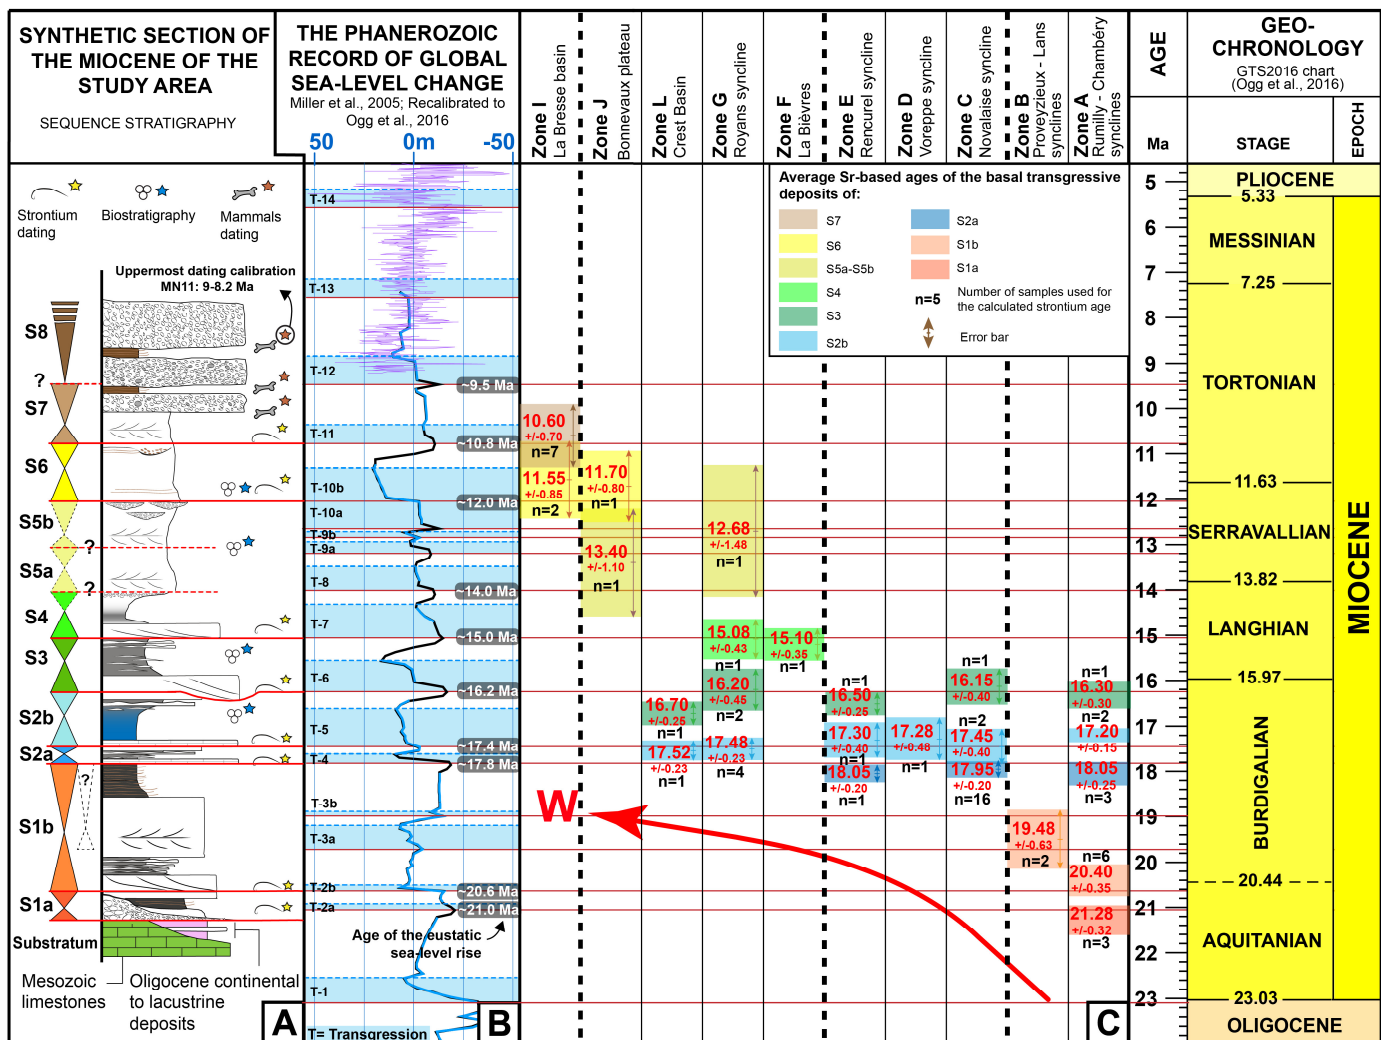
SYNTHETIC SECTION OF THE MIOCENE OF THE STUDY AREA

SEQUENCE STRATIGRAPHY

THE PHANEROZOIC RECORD OF GLOBAL SEA-LEVEL CHANGE

Miller et al., 2005; Recalibrated to Ogg et al., 2016

50 0m -50

Zone I La Bresse basin
Zone J Bonnevaux plateau
Zone L Crest Basin
Zone G Royans syncline
Zone F La Bièvres
Zone E Rencurel syncline
Zone D Voreppe syncline
Zone C Novalaise syncline
Zone B Proveyzieux - Lans synclines
Zone A Rumilly - Chambéry synclines

AGE Ma

GEO-CHRONOLOGY
GTS2016 chart (Ogg et al., 2016)
STAGE
EPOCH

Strontium dating
Biostratigraphy
Mammals dating

Uppermost dating calibration MN11: 9-8.2 Ma

S8
?
S7
S6
S5b
?
S5a
?
S4
S3
S2b
S2a
?
S1b
S1a
Substratum

Mesozoic limestones
Oligocene continental to lacustrine deposits

A

T-14
T-13
T-12
~9.5 Ma
T-11
~10.8 Ma
T-10b
~12.0 Ma
T-10a
T-9b
T-9a
T-8
~14.0 Ma
T-7
~15.0 Ma
T-6
~16.2 Ma
T-5
~17.4 Ma
T-4
~17.8 Ma
T-3b
T-3a
T-2b
~20.6 Ma
T-2a
~21.0 Ma
Age of the eustatic sea-level rise
T-1
T= Transgression
B

Average Sr-based ages of the basal transgressive deposits of:
S7
S6
S5a-S5b
S4
S3
S2b
S2a
S1b
S1a
n=5 Number of samples used for the calculated strontium age
Error bar

10.60 +/-0.70 n=7
11.55 +/-0.85 n=2
11.70 +/-0.80 n=1
13.40 +/-1.10 n=1
12.68 +/-1.48 n=1
15.08 +/-0.43 n=1
15.10 +/-0.35 n=1
16.20 +/-0.45 n=2
16.70 +/-0.25 n=1
17.52 +/-0.23 n=1
17.48 +/-0.23 n=4
n=1
16.50 +/-0.25
17.30 +/-0.40
n=1
18.05 +/-0.20 n=1
17.28 +/-0.48 n=1
n=1
16.15 +/-0.40
n=2
17.45 +/-0.40
17.95 +/-0.20 n=16
19.48 +/-0.63 n=2
n=1
16.30 +/-0.30
n=2
17.20 +/-0.15
18.05 +/-0.25 n=3
n=6
20.40 +/-0.35
21.28 +/-0.32 n=3

W

C

5 6 7 8 9 10 11 12 13 14 15 16 17 18 19 20 21 22 23

PLIOCENE
5.33
MESSINIAN
7.25
TORTONIAN
11.63
SERRAVALLIAN
13.82
LANGHIAN
15.97
BURDIGALIAN
20.44
AQUITANIAN
23.03
OLIGOCENE
MIOCENE